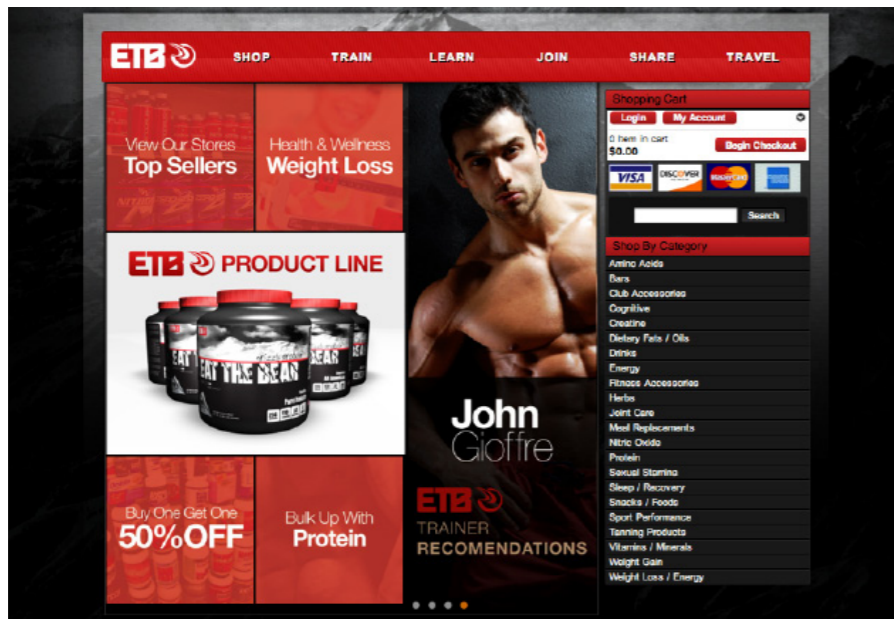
ETB

SHOP TRAIN LEARN JOIN SHARE TRAVEL

View Our Stores
Top Sellers

Health & Wellness
Weight Loss

ETB PRODUCT LINE

EAT THE BEAR

EAT THE BEAR

BEAR

John
Gioffre

ETB
TRAINER
RECOMENDATIONS

Buy One Get One
50%OFF

Bulk Up With
Protein

Shopping Cart
Login
My Account
0 item in cart
$0.00
Begin Checkout

VISA
DISCOVER
MasterCard

Search

Shop By Category
Amino Acids
Bars
Club Accessories
Cognitive
Creatine
Dietary Fats / Oils
Drinks
Energy
Fitness Accessories
Herbs
Joint Care
Meal Replacements
Nitric Oxide
Protein
Sexual Stamina
Sleep / Recovery
Snacks / Foods
Sport Performance
Tanning Products
Vitamins / Minerals
Weight Gain
Weight Loss / Energy